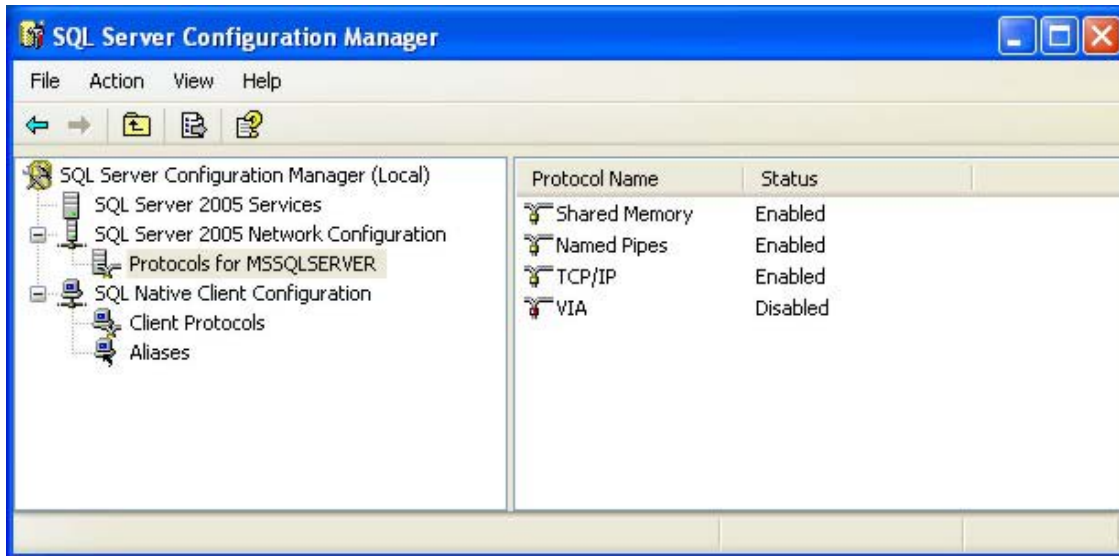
SQL Server Configuration Manager

File Action View Help

SQL Server Configuration Manager (Local)
SQL Server 2005 Services
SQL Server 2005 Network Configuration
Protocols for MSSQLSERVER
SQL Native Client Configuration
Client Protocols
Aliases

| Protocol Name | Status |
|---|---|
| Shared Memory | Enabled |
| Named Pipes | Enabled |
| TCP/IP | Enabled |
| VIA | Disabled |